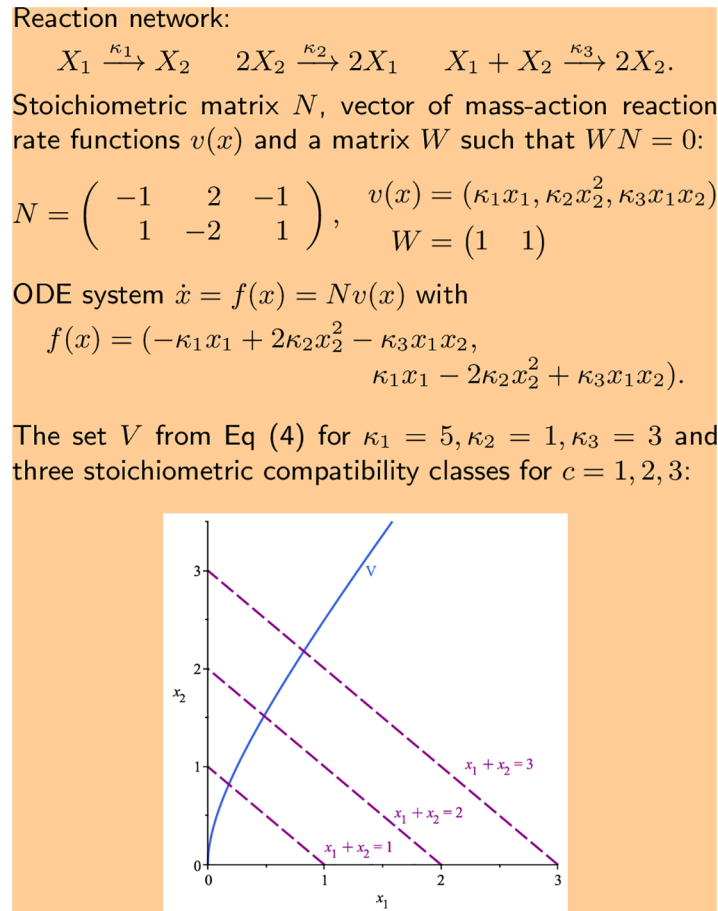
Reaction network:

$X_1 \xrightarrow{\kappa_1} X_2 \quad 2X_2 \xrightarrow{\kappa_2} 2X_1 \quad X_1 + X_2 \xrightarrow{\kappa_3} 2X_2.$

Stoichiometric matrix $N$, vector of mass-action reaction rate functions $v(x)$ and a matrix $W$ such that $WN = 0$:

$N = \begin{pmatrix} -1 & 2 & -1 \\ 1 & -2 & 1 \end{pmatrix}, \quad v(x) = (\kappa_1 x_1, \kappa_2 x_2^2, \kappa_3 x_1 x_2)$
$W = \begin{pmatrix} 1 & 1 \end{pmatrix}$

ODE system $\dot{x} = f(x) = Nv(x)$ with

$f(x) = (-\kappa_1 x_1 + 2\kappa_2 x_2^2 - \kappa_3 x_1 x_2, \kappa_1 x_1 - 2\kappa_2 x_2^2 + \kappa_3 x_1 x_2).$

The set $V$ from Eq (4) for $\kappa_1 = 5, \kappa_2 = 1, \kappa_3 = 3$ and three stoichiometric compatibility classes for $c = 1, 2, 3$:

V
3
2
1
0
$x_2$
0
1
2
3
$x_1$
$x_1 + x_2 = 3$
$x_1 + x_2 = 2$
$x_1 + x_2 = 1$